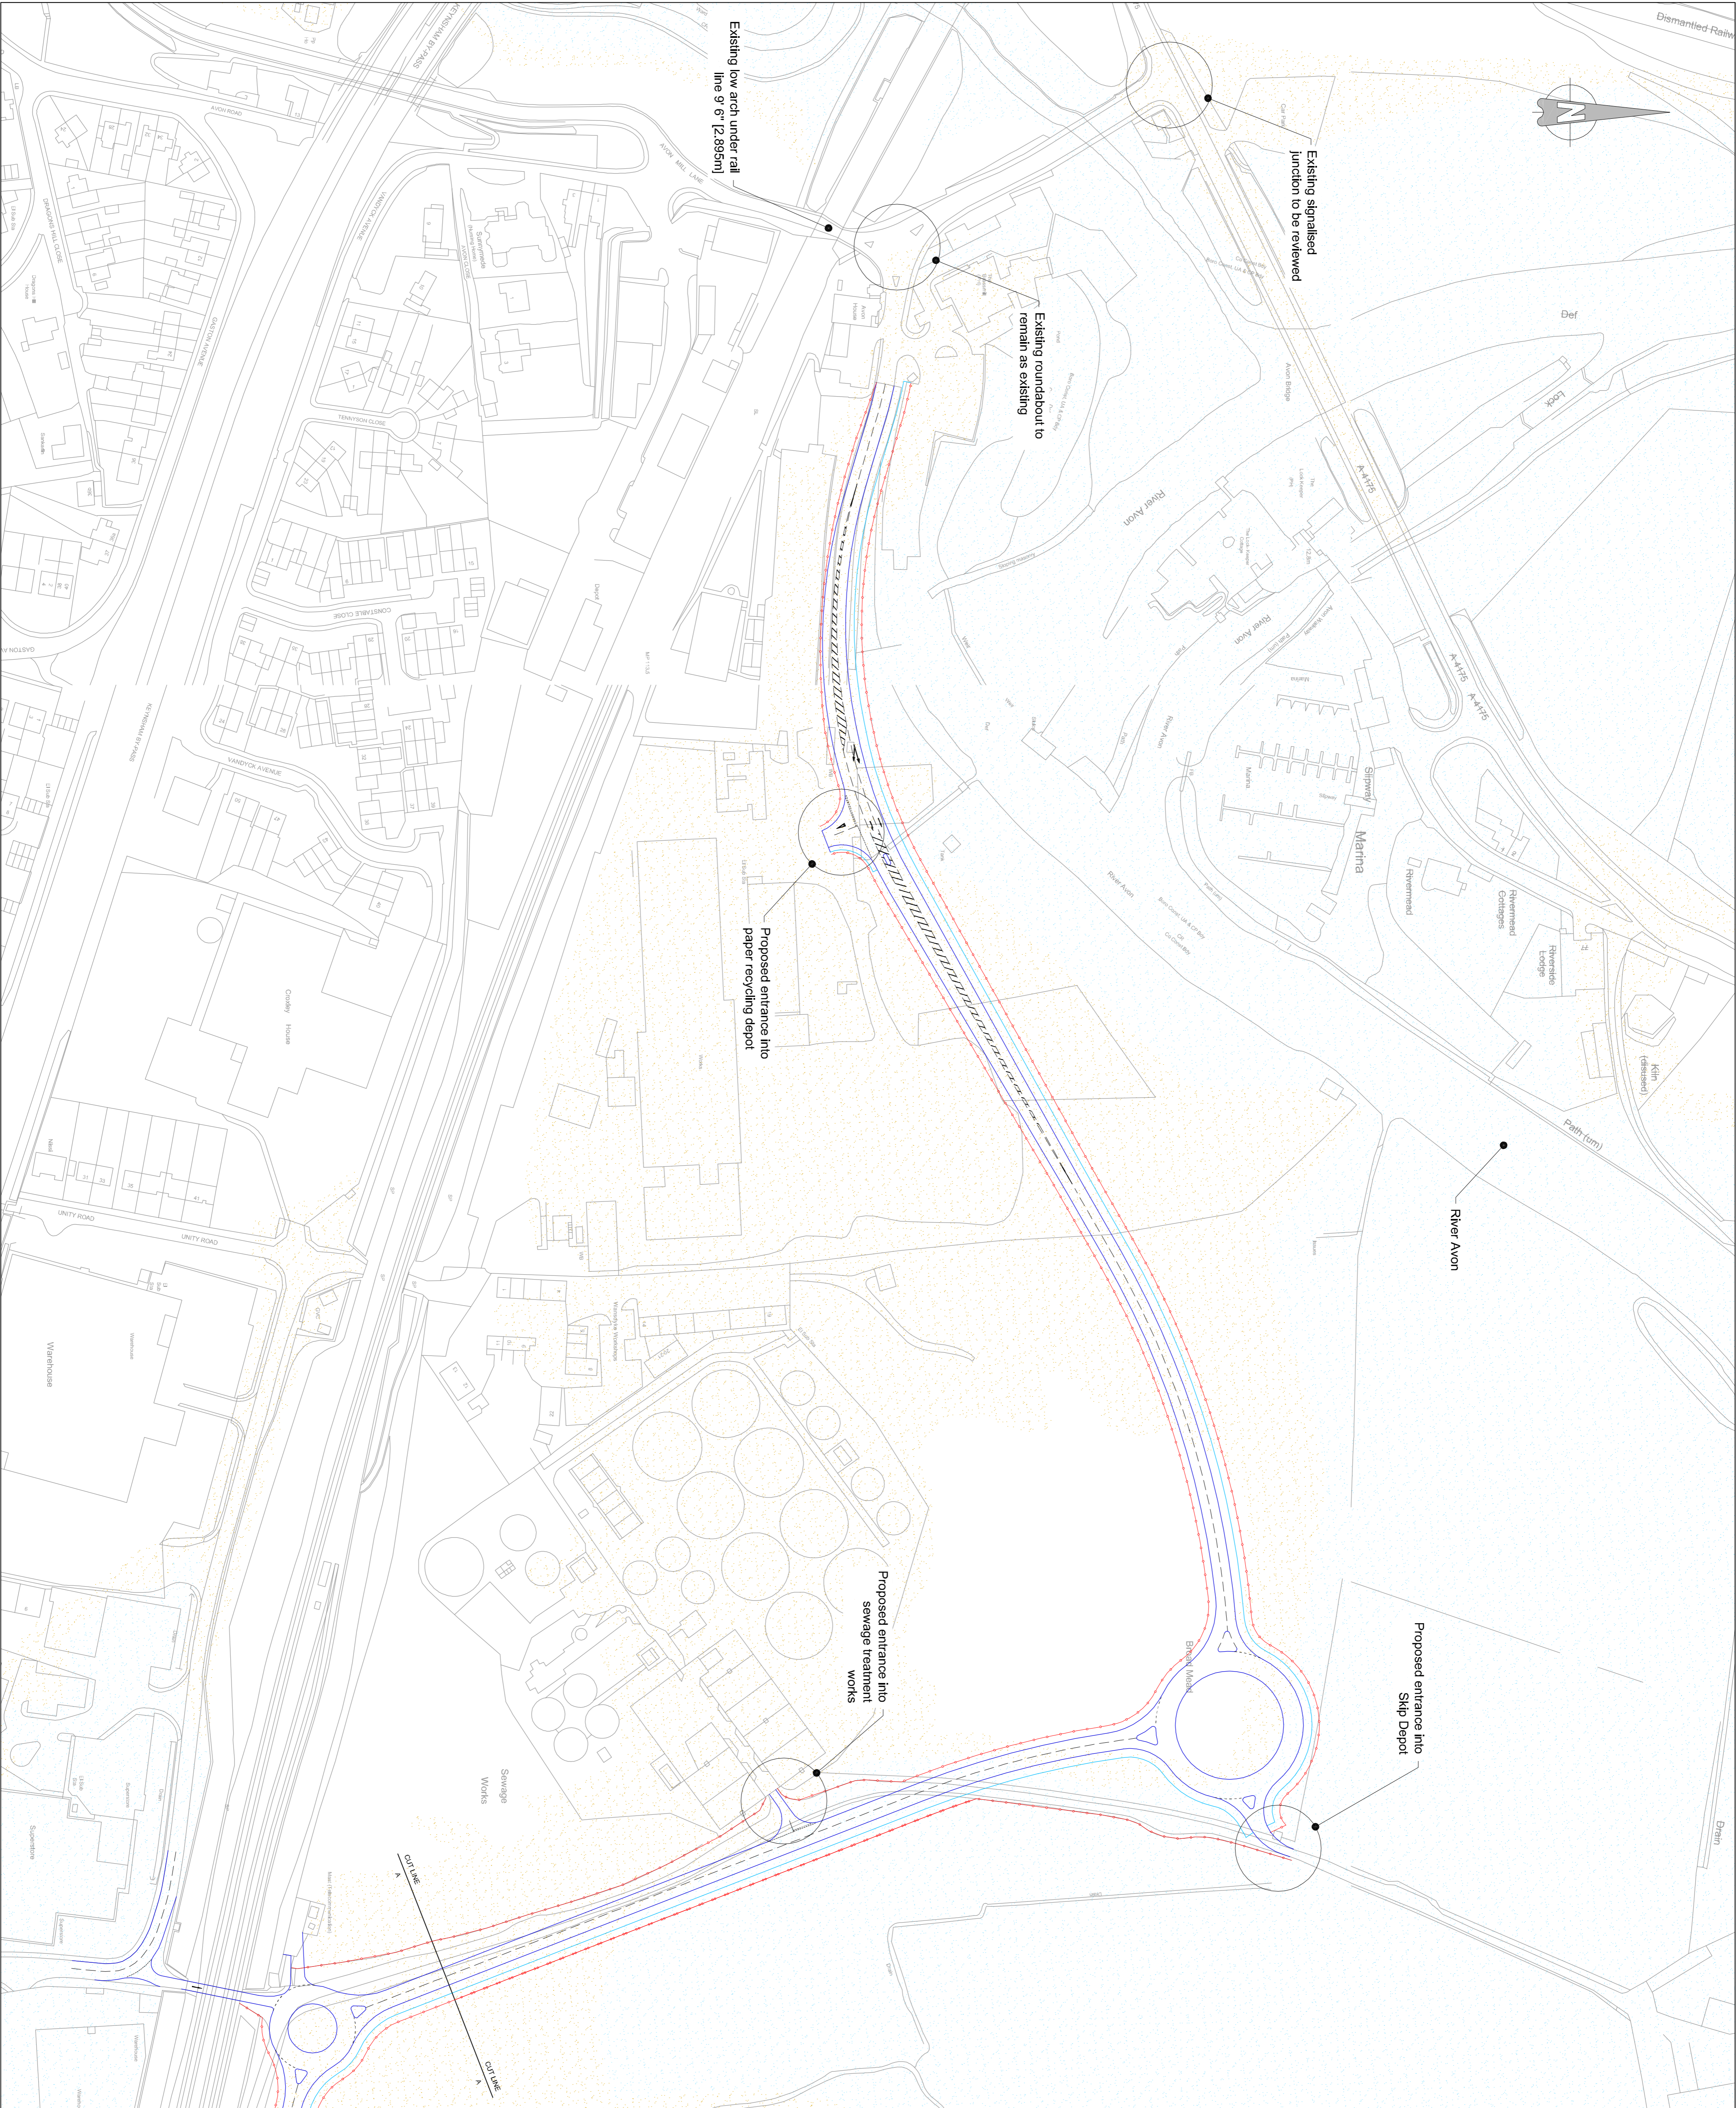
Dismantled Railway

Existing low arch under rail line 9'6" [2.895m]

Existing signalised junction to be reviewed

Existing roundabout to remain as existing

Def

Lock

A 4175

River Avon

River Avon

A 4175

A 4175

Marina

Slipway

Marina

Rivermead

Rivermead Cottages

Riverside Lodge

Kiln (disused)

Path (um)

River Avon

Proposed entrance into paper recycling depot

AVON MILL LANE

AVON ROAD

KEYNSHAM BY-PASS

TENNYSON CLOSE

CONSTABLE CLOSE

VANDYCK AVENUE

GASTON AVENUE

DRAGONS HILL CLOSE

Crosby House

UNITY ROAD

UNITY ROAD

Warehouse

Warehouse

Sewage Works

Proposed entrance into sewage treatment works

Proposed entrance into Skip Depot

CUT LINE A

CUT LINE A

Drain